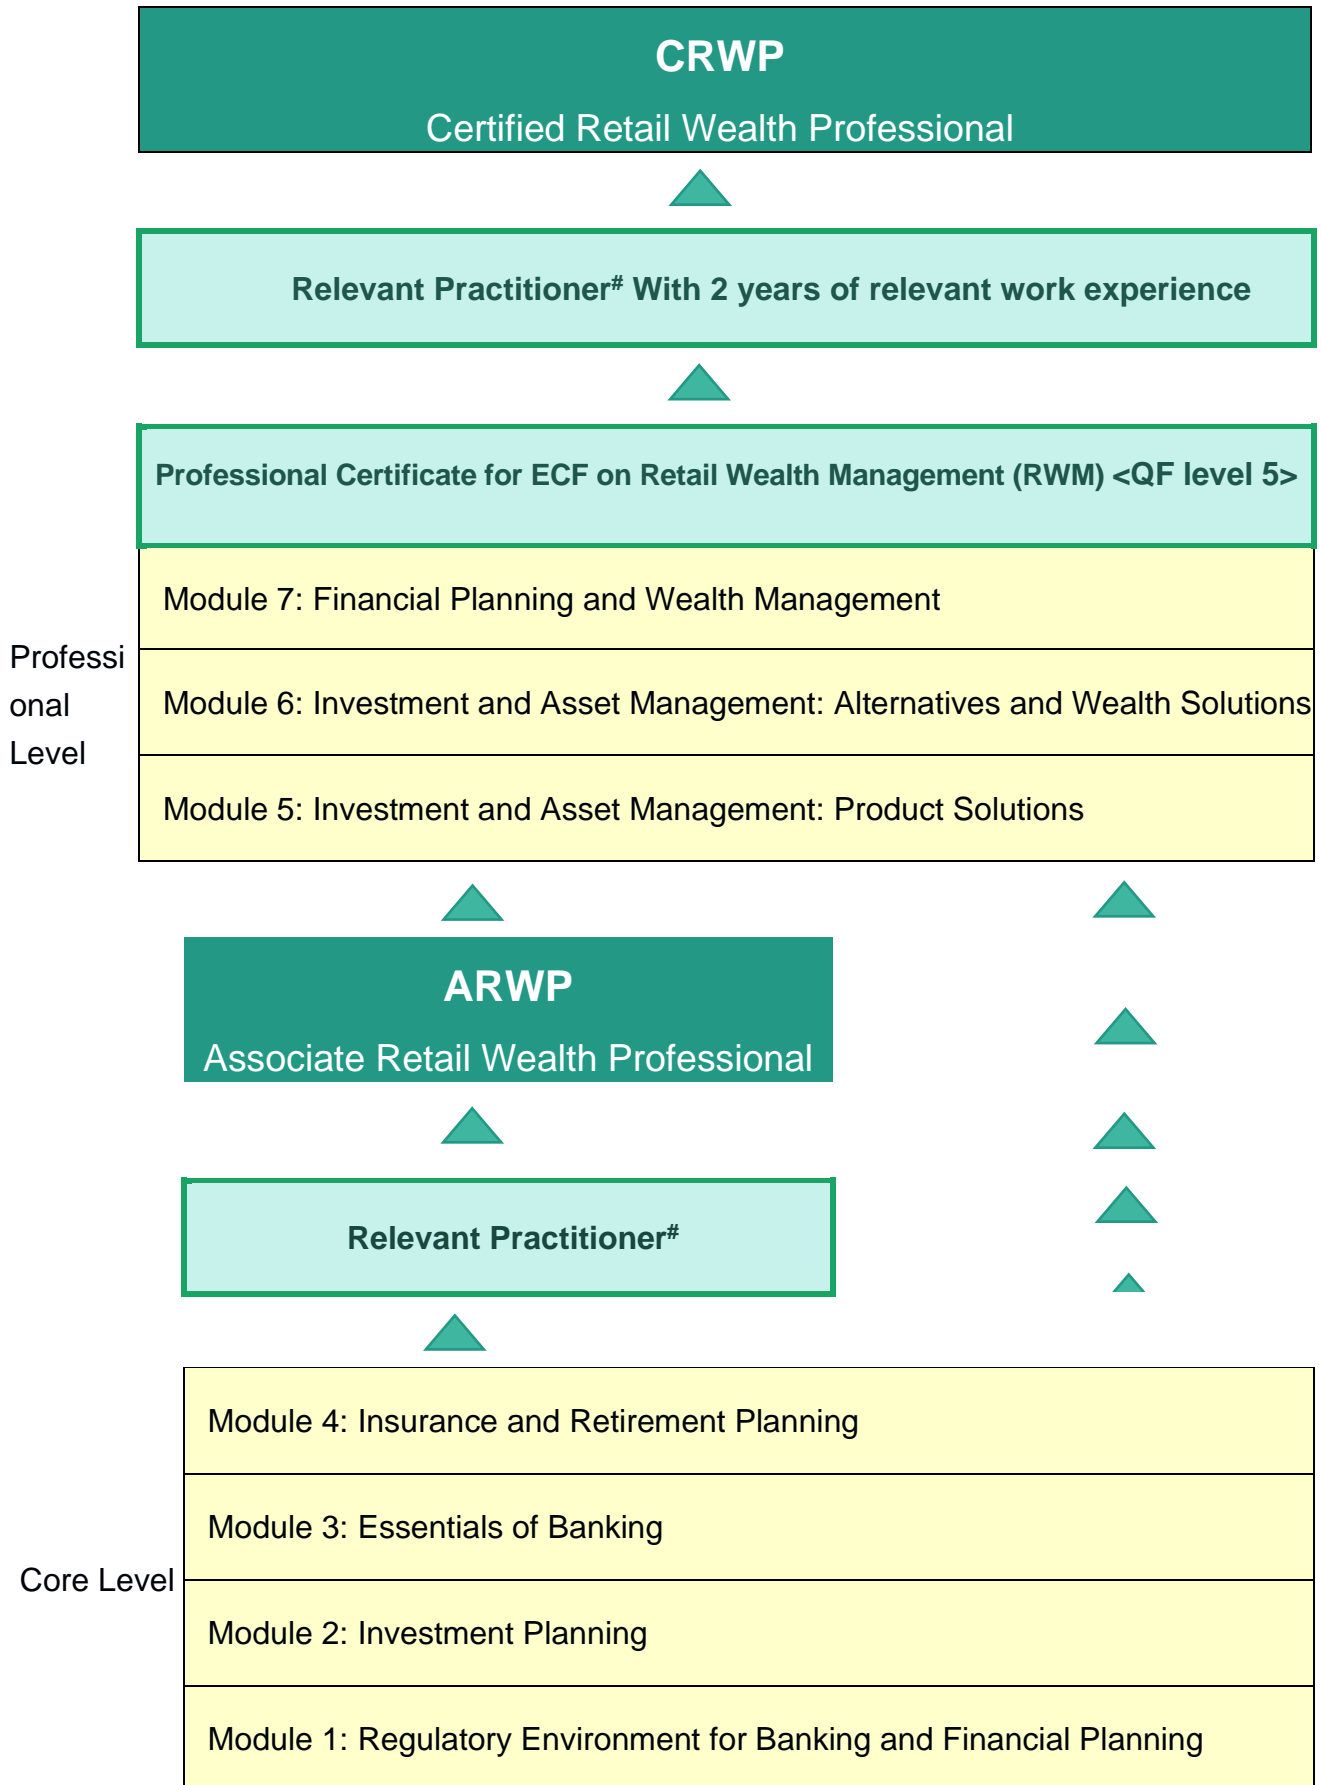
CRWP
Certified Retail Wealth Professional

Relevant Practitioner# With 2 years of relevant work experience

Professional Certificate for ECF on Retail Wealth Management (RWM) <QF level 5>

Module 7: Financial Planning and Wealth Management

Module 6: Investment and Asset Management: Alternatives and Wealth Solutions

Module 5: Investment and Asset Management: Product Solutions

Professional Level

ARWP
Associate Retail Wealth Professional

Relevant Practitioner#

Module 4: Insurance and Retirement Planning

Module 3: Essentials of Banking

Module 2: Investment Planning

Module 1: Regulatory Environment for Banking and Financial Planning

Core Level